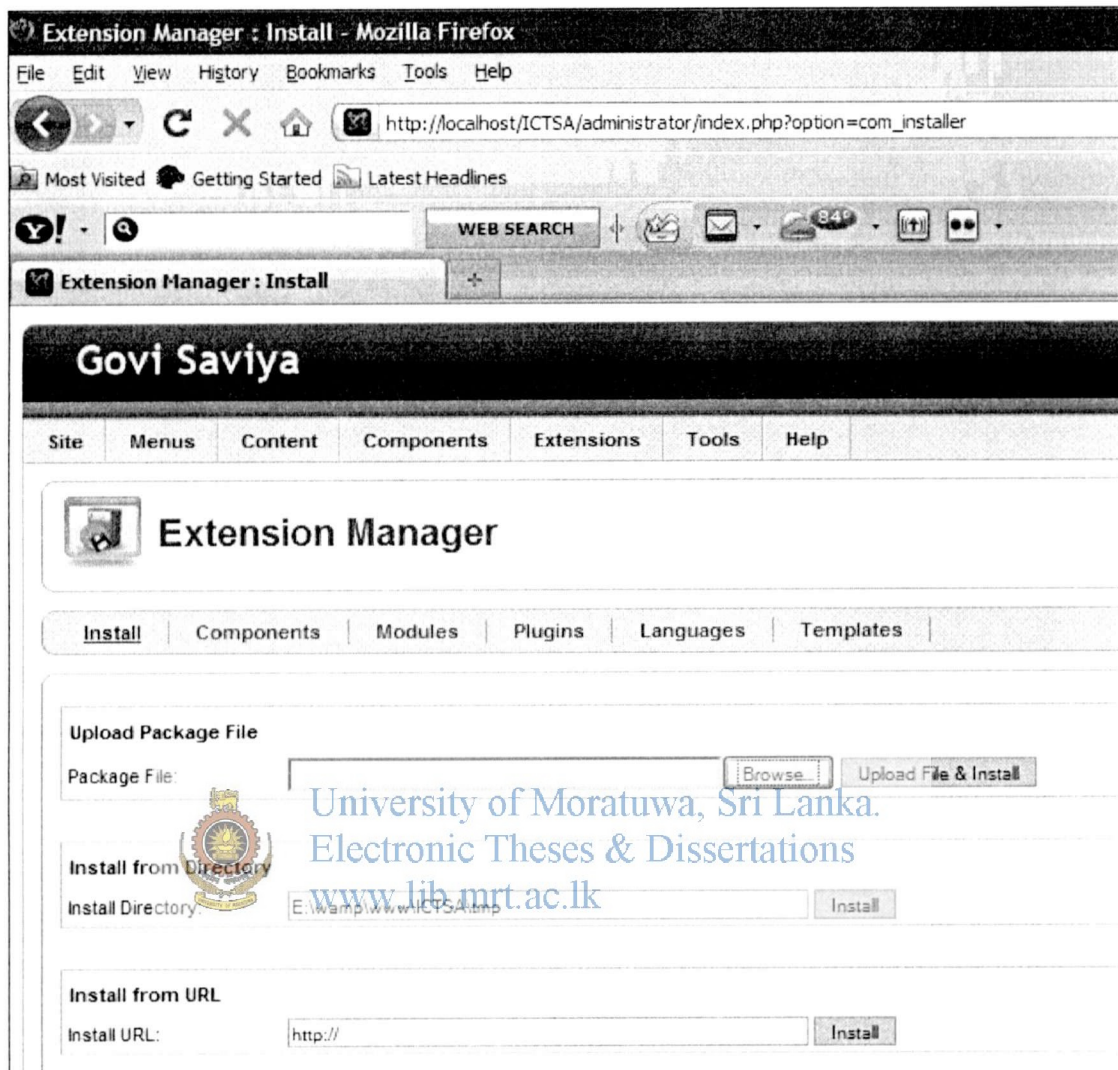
Extension Manager : Install - Mozilla Firefox

File Edit View History Bookmarks Tools Help

http://localhost/ICTSA/administrator/index.php?option=com_installer

Most Visited Getting Started Latest Headlines

Y! WEB SEARCH 84°

Extension Manager : Install

Govi Saviya

Site Menus Content Components Extensions Tools Help

Extension Manager

Install Components Modules Plugins Languages Templates

Upload Package File

Package File: Browse... Upload File & Install

University of Moratuwa, Sri Lanka.
Electronic Theses & Dissertations
www.lib.mrt.ac.lk

Install from Directory

Install Directory: E:\wamp\www\ICTSA\tmp Install

Install from URL

Install URL: http:// Install